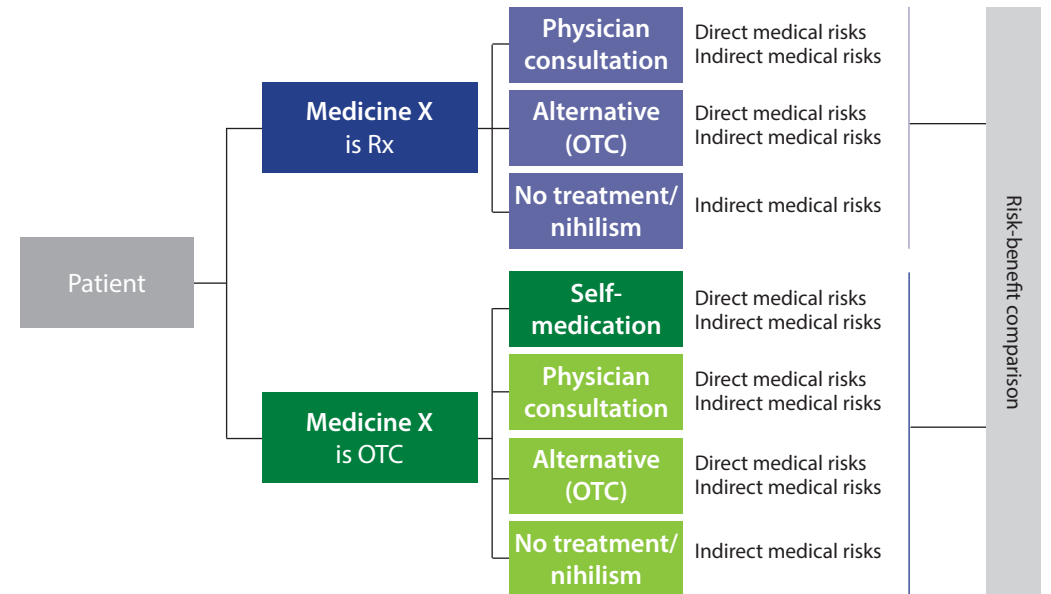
Patient

Medicine X is Rx

Physician consultation
Direct medical risks
Indirect medical risks

Alternative (OTC)
Direct medical risks
Indirect medical risks

No treatment/ nihilism
Indirect medical risks

Medicine X is OTC

Self-medication
Direct medical risks
Indirect medical risks

Physician consultation
Direct medical risks
Indirect medical risks

Alternative (OTC)
Direct medical risks
Indirect medical risks

No treatment/ nihilism
Indirect medical risks

Risk-benefit comparison